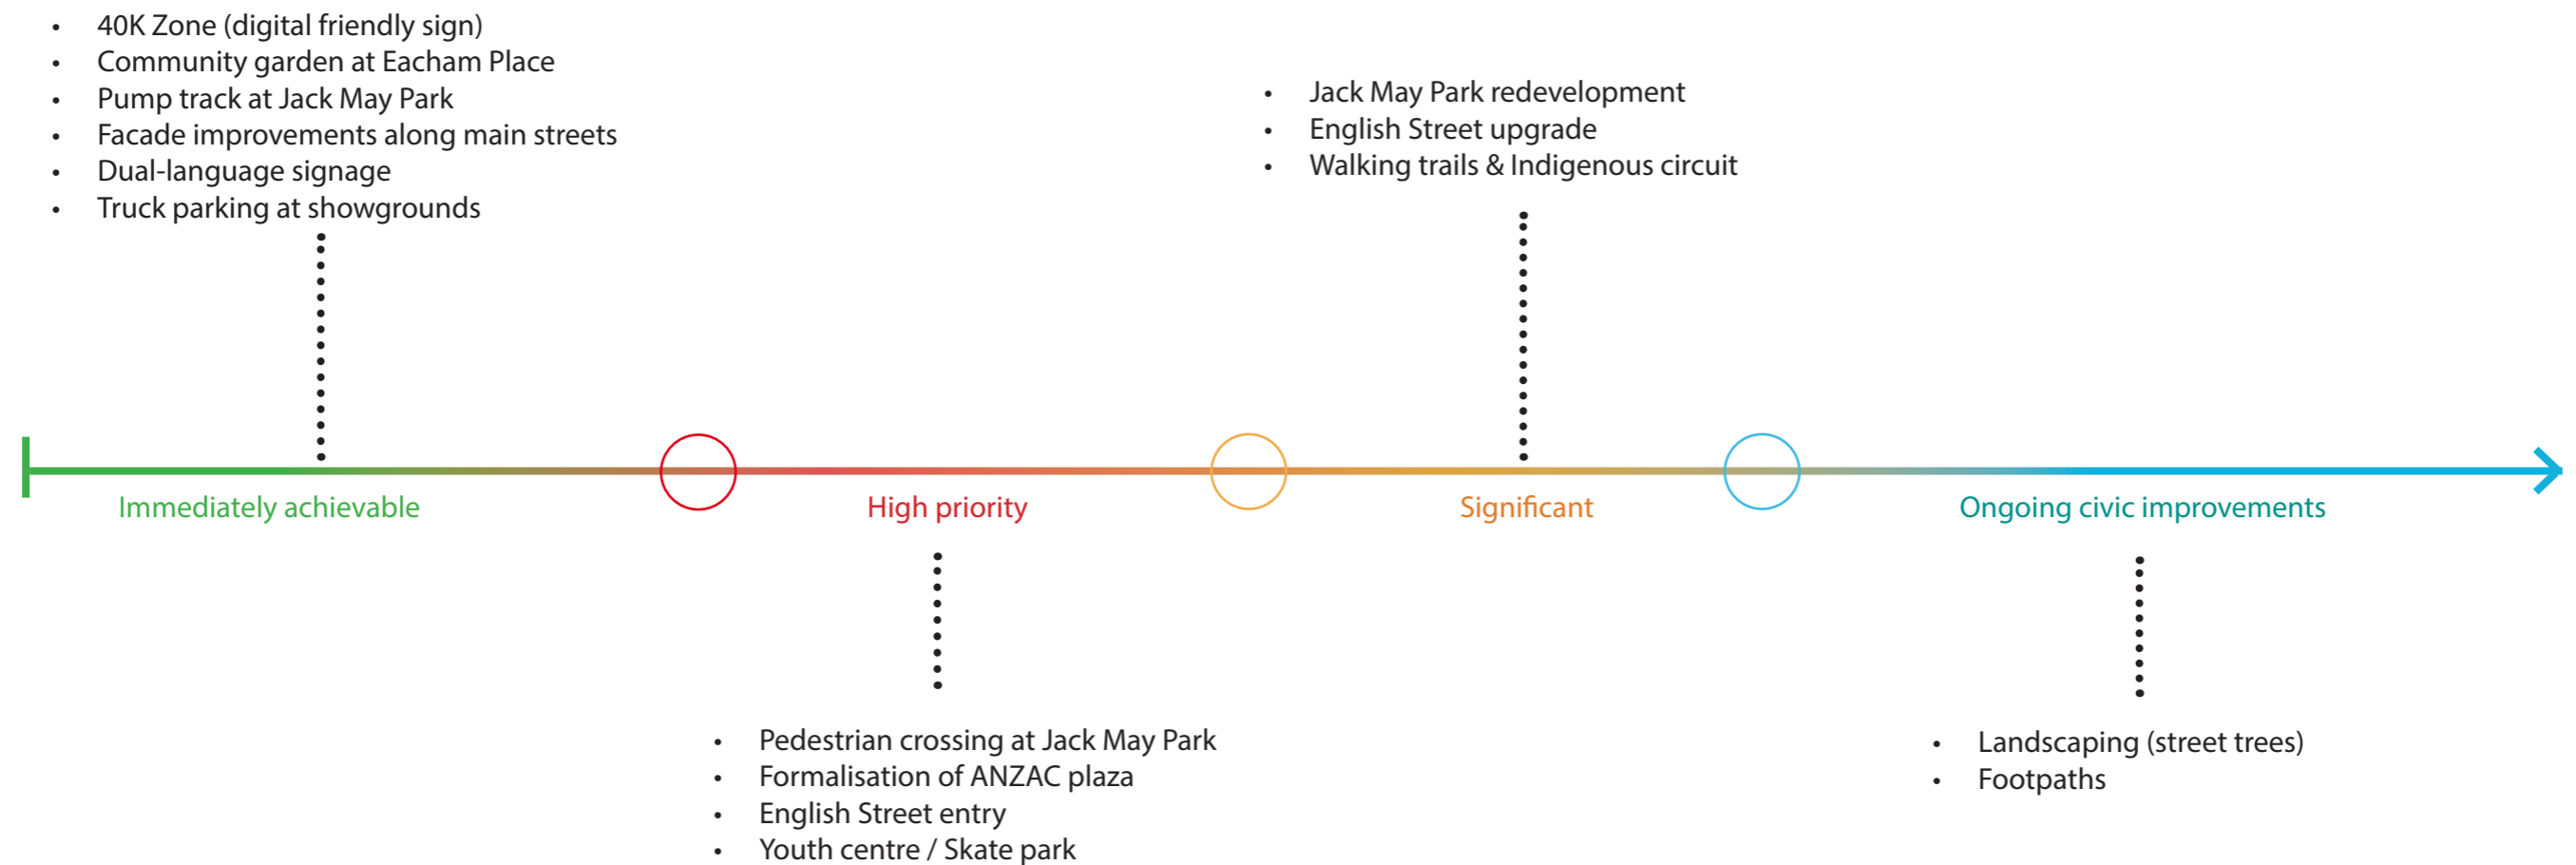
- 40K Zone (digital friendly sign)
- Community garden at Eacham Place
- Pump track at Jack May Park
- Facade improvements along main streets
- Dual-language signage
- Truck parking at showgrounds

- Jack May Park redevelopment
- English Street upgrade
- Walking trails & Indigenous circuit

Immediately achievable

High priority

Significant

Ongoing civic improvements

- Pedestrian crossing at Jack May Park
- Formalisation of ANZAC plaza
- English Street entry
- Youth centre / Skate park

- Landscaping (street trees)
- Footpaths